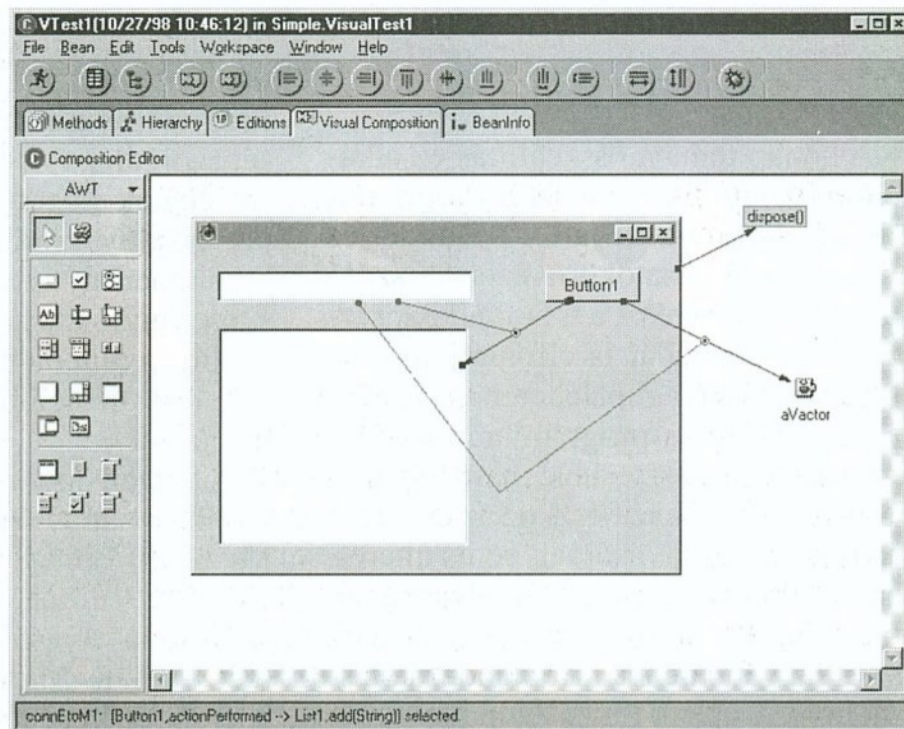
VTest1(10/27/98 10:46:12) in Simple.VisualTest1

File Bean Edit Tools Workspace Window Help

Methods | Hierarchy | Editions | Visual Composition | BeanInfo

Composition Editor

AWT

dispose()

Button1

aVector

connEtoM1: [Button1,actionPerformed --> List1,add(String)] selected.